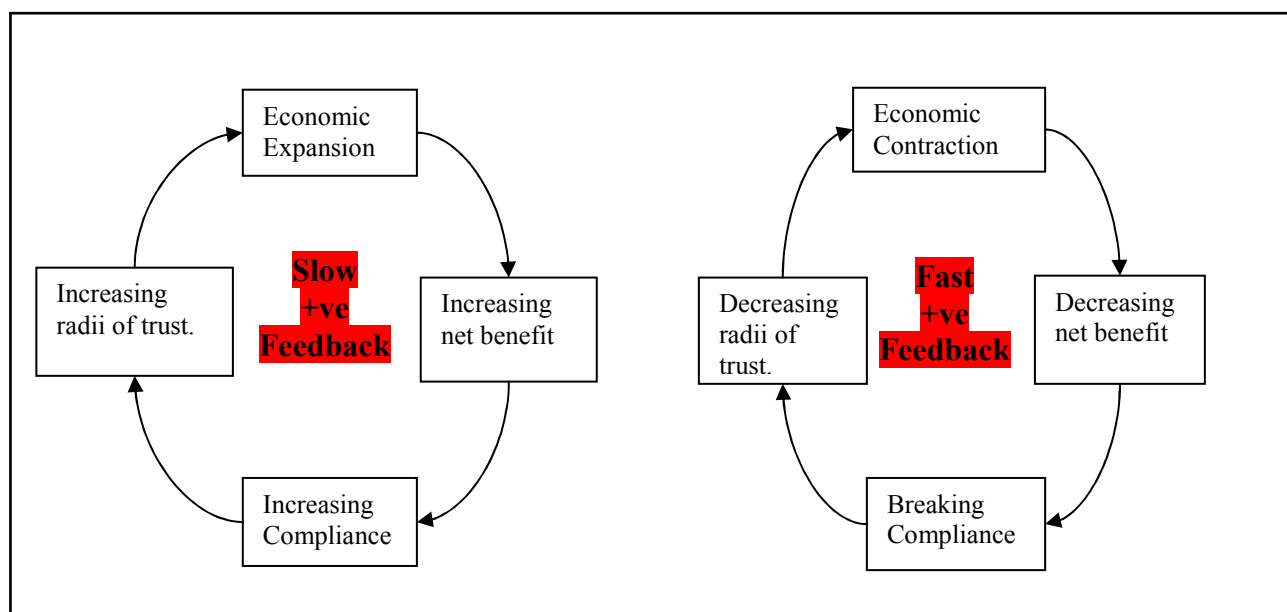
Economic Expansion

Increasing net benefit

Increasing Compliance

Increasing radii of trust.

Slow +ve Feedback

Economic Contraction

Decreasing net benefit

Breaking Compliance

Decreasing radii of trust.

Fast +ve Feedback